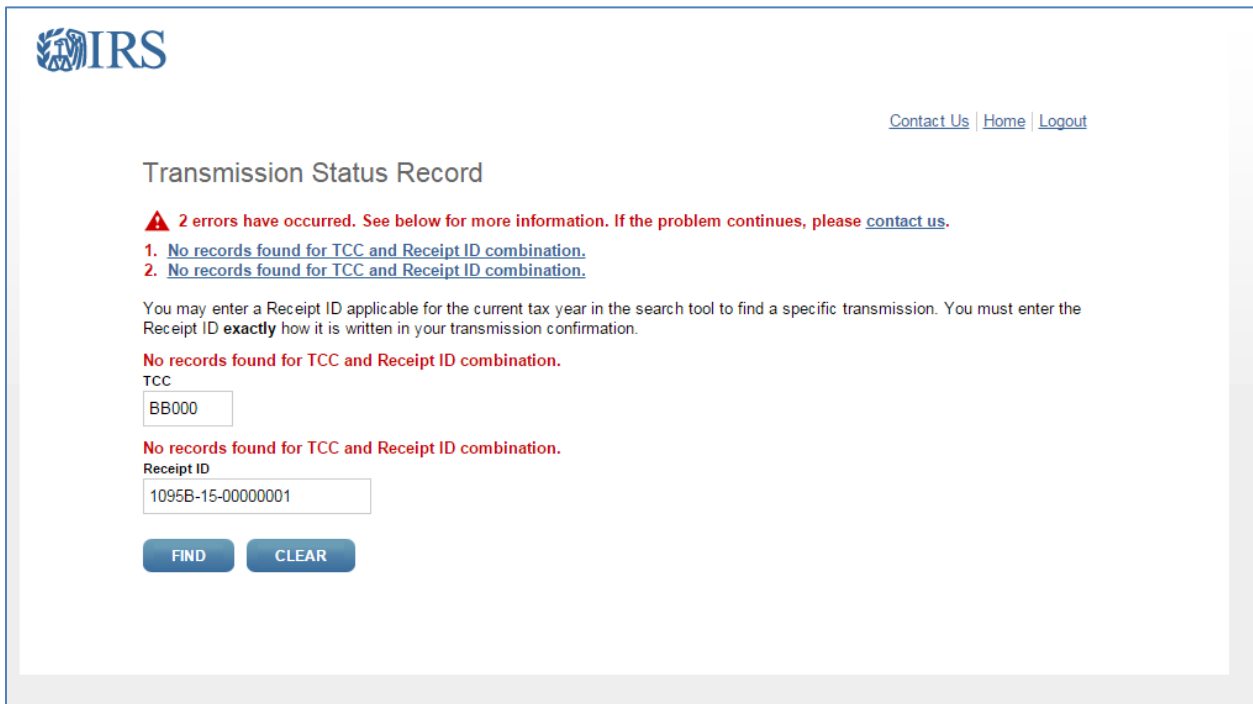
IRS

Contact Us | Home | Logout

Transmission Status Record

2 errors have occurred. See below for more information. If the problem continues, please contact us.

1. No records found for TCC and Receipt ID combination.
2. No records found for TCC and Receipt ID combination.

You may enter a Receipt ID applicable for the current tax year in the search tool to find a specific transmission. You must enter the Receipt ID **exactly** how it is written in your transmission confirmation.

No records found for TCC and Receipt ID combination.
TCC
BB000

No records found for TCC and Receipt ID combination.
Receipt ID
1095B-15-00000001

FIND CLEAR